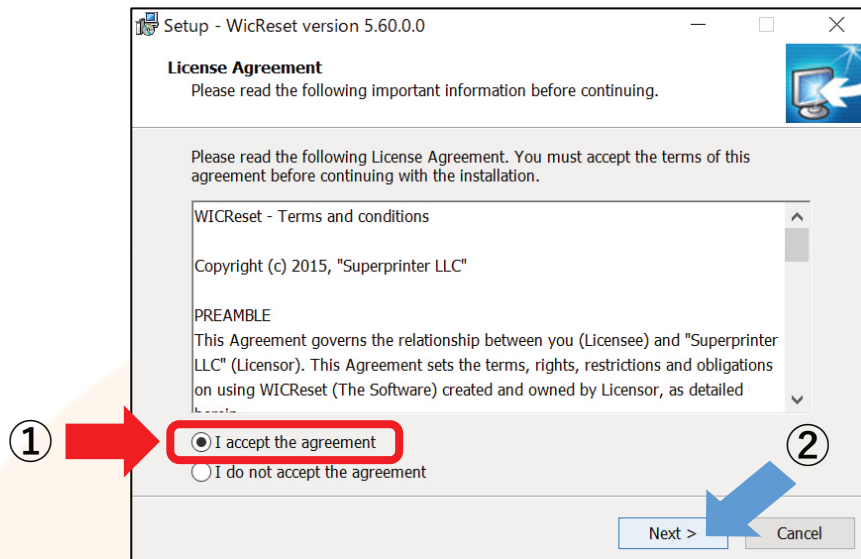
Setup - WicReset version 5.60.0.0

License Agreement
Please read the following important information before continuing.

Please read the following License Agreement. You must accept the terms of this agreement before continuing with the installation.

WICReset - Terms and conditions

Copyright (c) 2015, "Superprinter LLC"

PREAMBLE
This Agreement governs the relationship between you (Licensee) and "Superprinter LLC" (Licensor). This Agreement sets the terms, rights, restrictions and obligations on using WICReset (The Software) created and owned by Licensor, as detailed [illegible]

①
I accept the agreement
I do not accept the agreement
②

Next >
Cancel